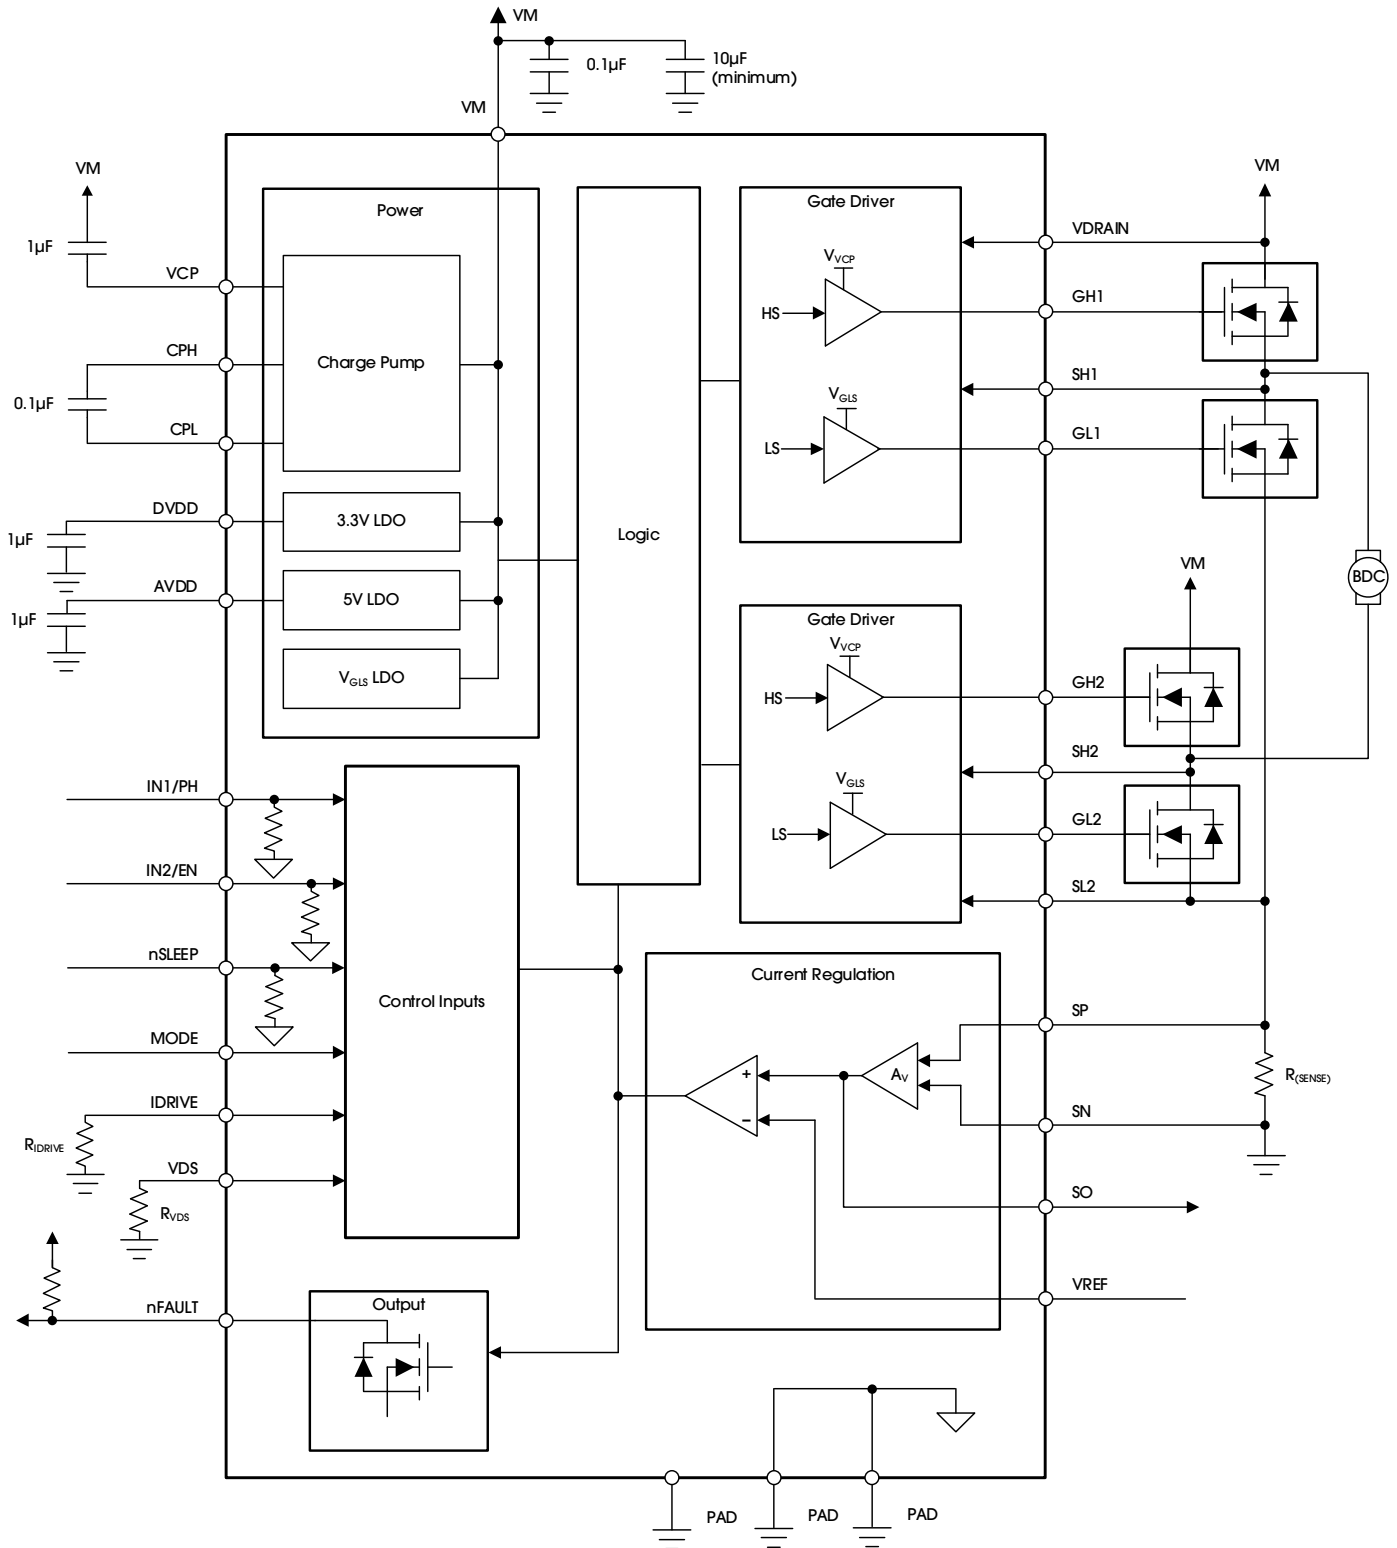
VM
0.1µF
10µF (minimum)
VM
VM
1µF
VCP
CPH
0.1µF
CPL
DVDD
1µF
AVDD
1µF
Power
Charge Pump
3.3V LDO
5V LDO
$V_{GLS}$ LDO
Logic
Gate Driver
$V_{VCP}$
HS
$V_{GLS}$
LS
VDRAIN
GH1
SH1
GL1
VM
BDC
Gate Driver
$V_{VCP}$
HS
$V_{GLS}$
LS
VM
GH2
SH2
GL2
SL2
IN1/PH
IN2/EN
nSLEEP
MODE
IDRIVE
$R_{IDRIVE}$
VDS
$R_{VDS}$
Control Inputs
Current Regulation
+
-
$A_V$
SP
$R_{(SENSE)}$
SN
SO
VREF
nFAULT
Output
PAD
PAD
PAD